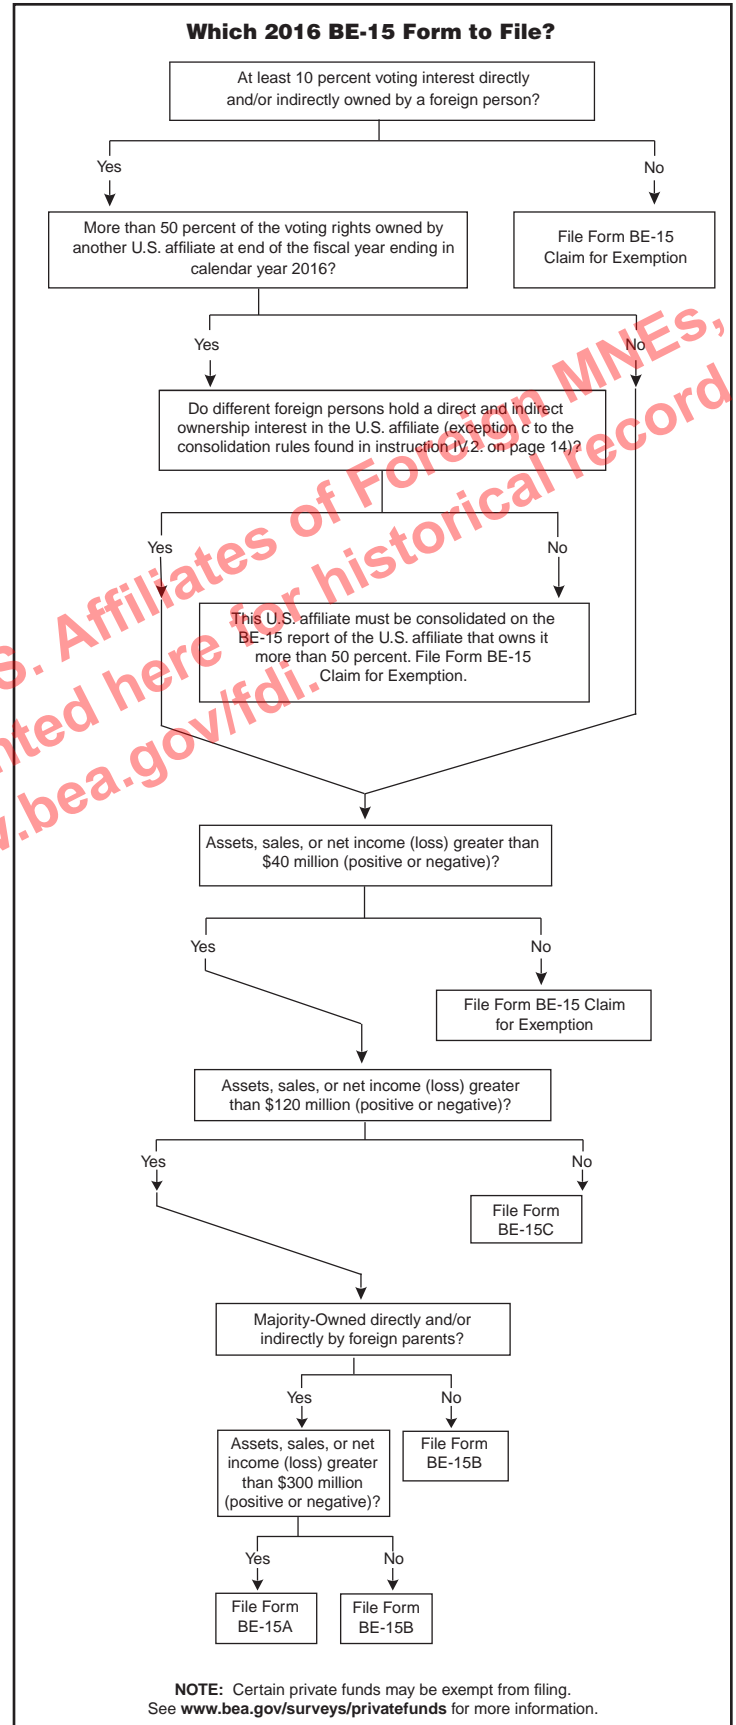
Which 2016 BE-15 Form to File?

At least 10 percent voting interest directly and/or indirectly owned by a foreign person?

Yes

No

More than 50 percent of the voting rights owned by another U.S. affiliate at end of the fiscal year ending in calendar year 2016?

File Form BE-15 Claim for Exemption

Yes

No

Do different foreign persons hold a direct and indirect ownership interest in the U.S. affiliate (exception c to the consolidation rules found in instruction IV.2. on page 14)?

Yes

No

This U.S. affiliate must be consolidated on the BE-15 report of the U.S. affiliate that owns it more than 50 percent. File Form BE-15 Claim for Exemption.

S. Affiliates of Foreign MNEs,
nted here for historical record
.bea.gov/fdi.

Assets, sales, or net income (loss) greater than $40 million (positive or negative)?

Yes

No

File Form BE-15 Claim for Exemption

Assets, sales, or net income (loss) greater than $120 million (positive or negative)?

Yes

No

File Form BE-15C

Majority-Owned directly and/or indirectly by foreign parents?

Yes

No

Assets, sales, or net income (loss) greater than $300 million (positive or negative)?

File Form BE-15B

Yes

No

File Form BE-15A

File Form BE-15B

NOTE: Certain private funds may be exempt from filing. See www.bea.gov/surveys/privatefunds for more information.